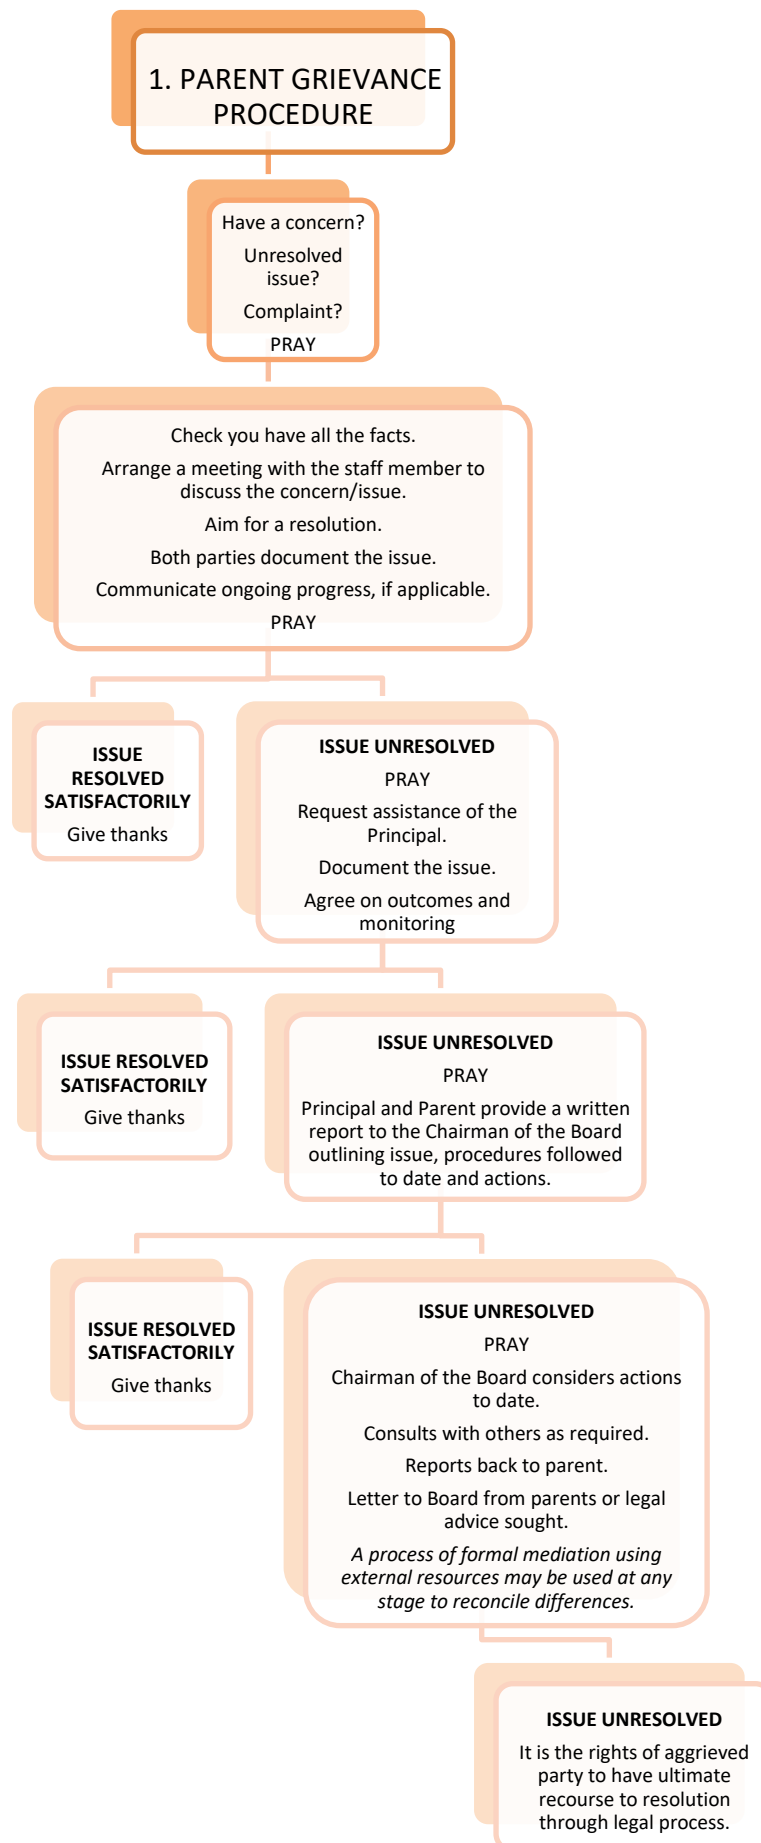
1. PARENT GRIEVANCE PROCEDURE

Have a concern?

Unresolved issue?

Complaint?

PRAY

Check you have all the facts.

Arrange a meeting with the staff member to discuss the concern/issue.

Aim for a resolution.

Both parties document the issue.

Communicate ongoing progress, if applicable.

PRAY

ISSUE RESOLVED SATISFACTORILY

Give thanks

ISSUE UNRESOLVED

PRAY

Request assistance of the Principal.

Document the issue.

Agree on outcomes and monitoring

ISSUE RESOLVED SATISFACTORILY

Give thanks

ISSUE UNRESOLVED

PRAY

Principal and Parent provide a written report to the Chairman of the Board outlining issue, procedures followed to date and actions.

ISSUE RESOLVED SATISFACTORILY

Give thanks

ISSUE UNRESOLVED

PRAY

Chairman of the Board considers actions to date.

Consults with others as required.

Reports back to parent.

Letter to Board from parents or legal advice sought.

*A process of formal mediation using external resources may be used at any stage to reconcile differences.*

ISSUE UNRESOLVED

It is the rights of aggrieved party to have ultimate recourse to resolution through legal process.